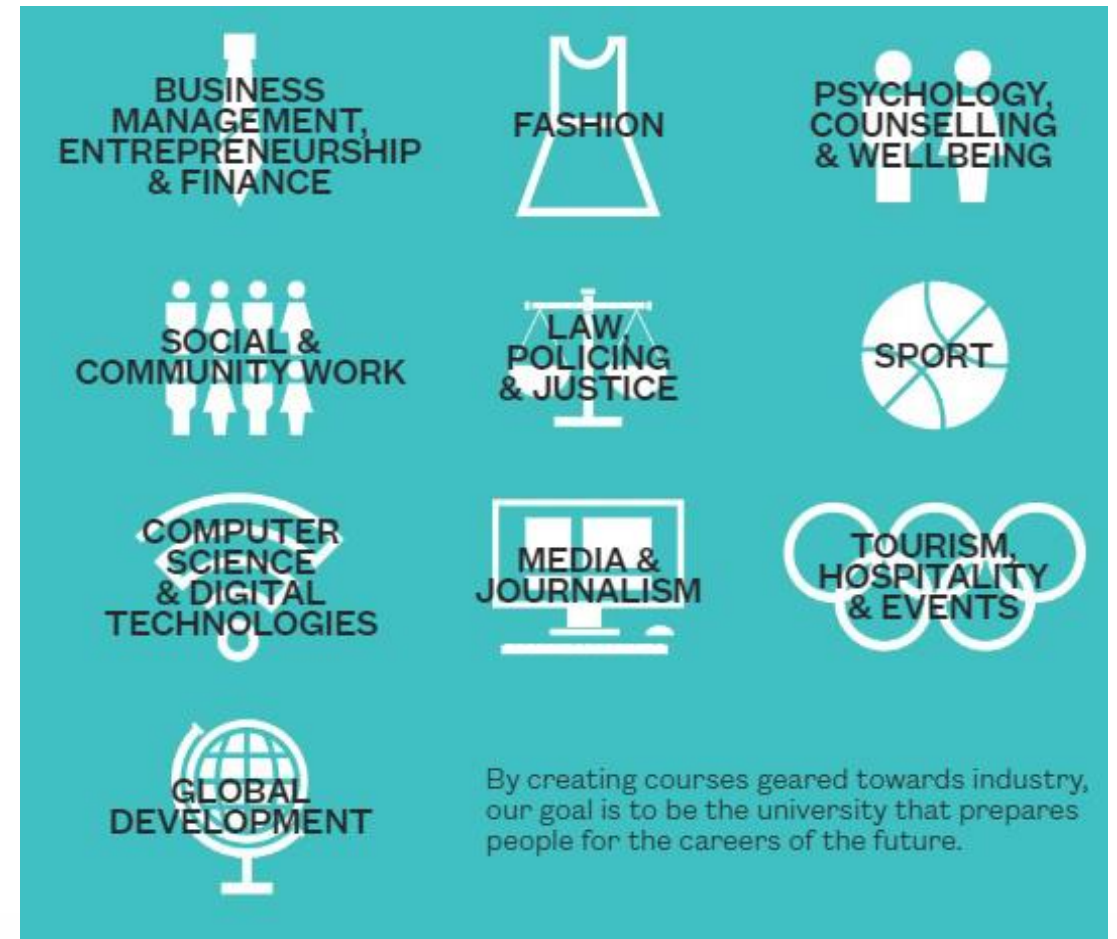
BUSINESS MANAGEMENT, ENTREPRENEURSHIP & FINANCE

FASHION

PSYCHOLOGY, COUNSELLING & WELLBEING

SOCIAL & COMMUNITY WORK

LAW, POLICING & JUSTICE

SPORT

COMPUTER SCIENCE & DIGITAL TECHNOLOGIES

MEDIA & JOURNALISM

TOURISM, HOSPITALITY & EVENTS

GLOBAL DEVELOPMENT

By creating courses geared towards industry, our goal is to be the university that prepares people for the careers of the future.